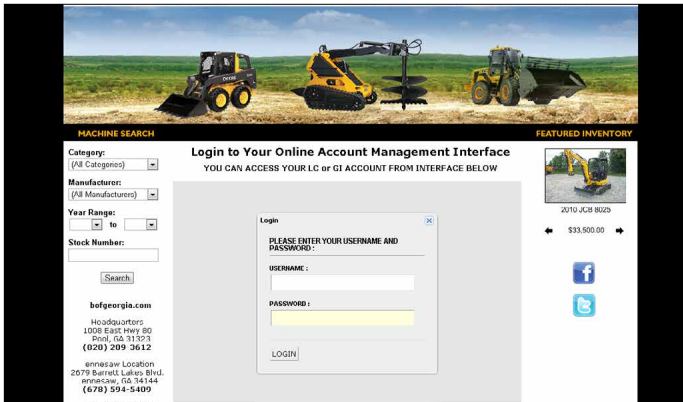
MACHINE SEARCH

FEATURED INVENTORY

Category:
(All Categories)

Manufacturer:
(All Manufacturers)

Year Range:
to

Stock Number:

Search

bofgeorgia.com

Headquarters
1008 East Hwy 80
Pool, GA 31323
(020) 209 3612

ennesaw Location
2679 Barrett Lakes Blvd.
ennesaw, GA 34144
(678) 594-5409

Login to Your Online Account Management Interface
YOU CAN ACCESS YOUR LC or GI ACCOUNT FROM INTERFACE BELOW

Login

PLEASE ENTER YOUR USERNAME AND PASSWORD :

USERNAME :

PASSWORD :

LOGIN

2010 JCB 8025

$33,500.00